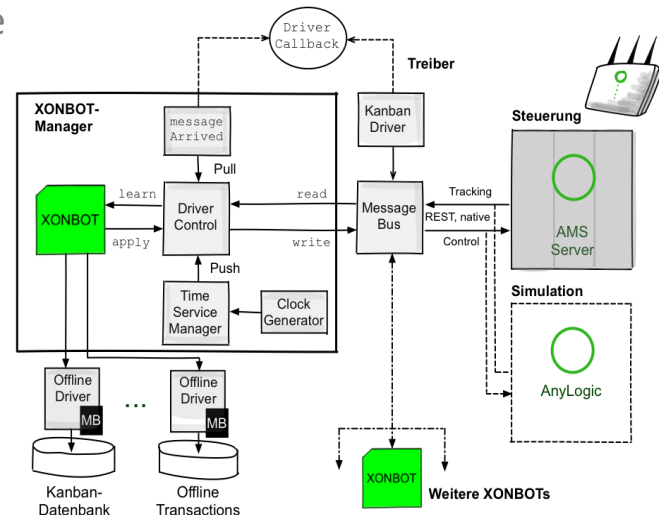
e

Driver Callback

Treiber

XONBOT-Manager

message Arrived

Kanban Driver

Steuerung

Pull

learn

read

Tracking

XONBOT

Driver Control

Message Bus

REST, native

AMS Server

apply

write

Control

Push

Time Service Manager

Clock Generator

Simulation

AnyLogic

Offline Driver

MB

...

Offline Driver

MB

XONBOT

Weitere XONBOTs

Kanban-Datenbank

Offline Transactions